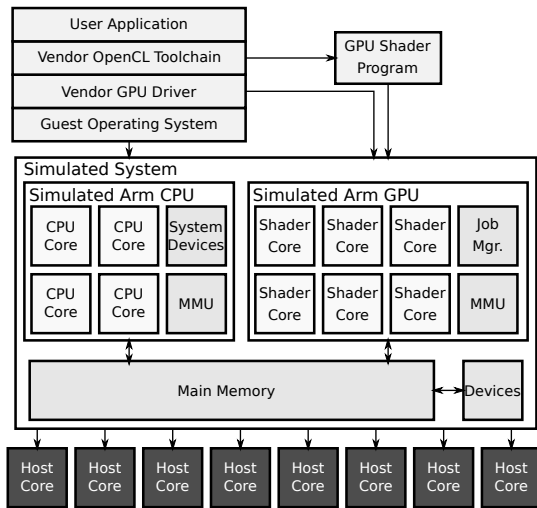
User Application

Vendor OpenCL Toolchain

Vendor GPU Driver

Guest Operating System

GPU Shader Program

Simulated System

Simulated Arm CPU

CPU Core

CPU Core

System Devices

CPU Core

CPU Core

MMU

Simulated Arm GPU

Shader Core

Shader Core

Shader Core

Job Mgr.

Shader Core

Shader Core

Shader Core

MMU

Main Memory

Devices

Host Core

Host Core

Host Core

Host Core

Host Core

Host Core

Host Core

Host Core